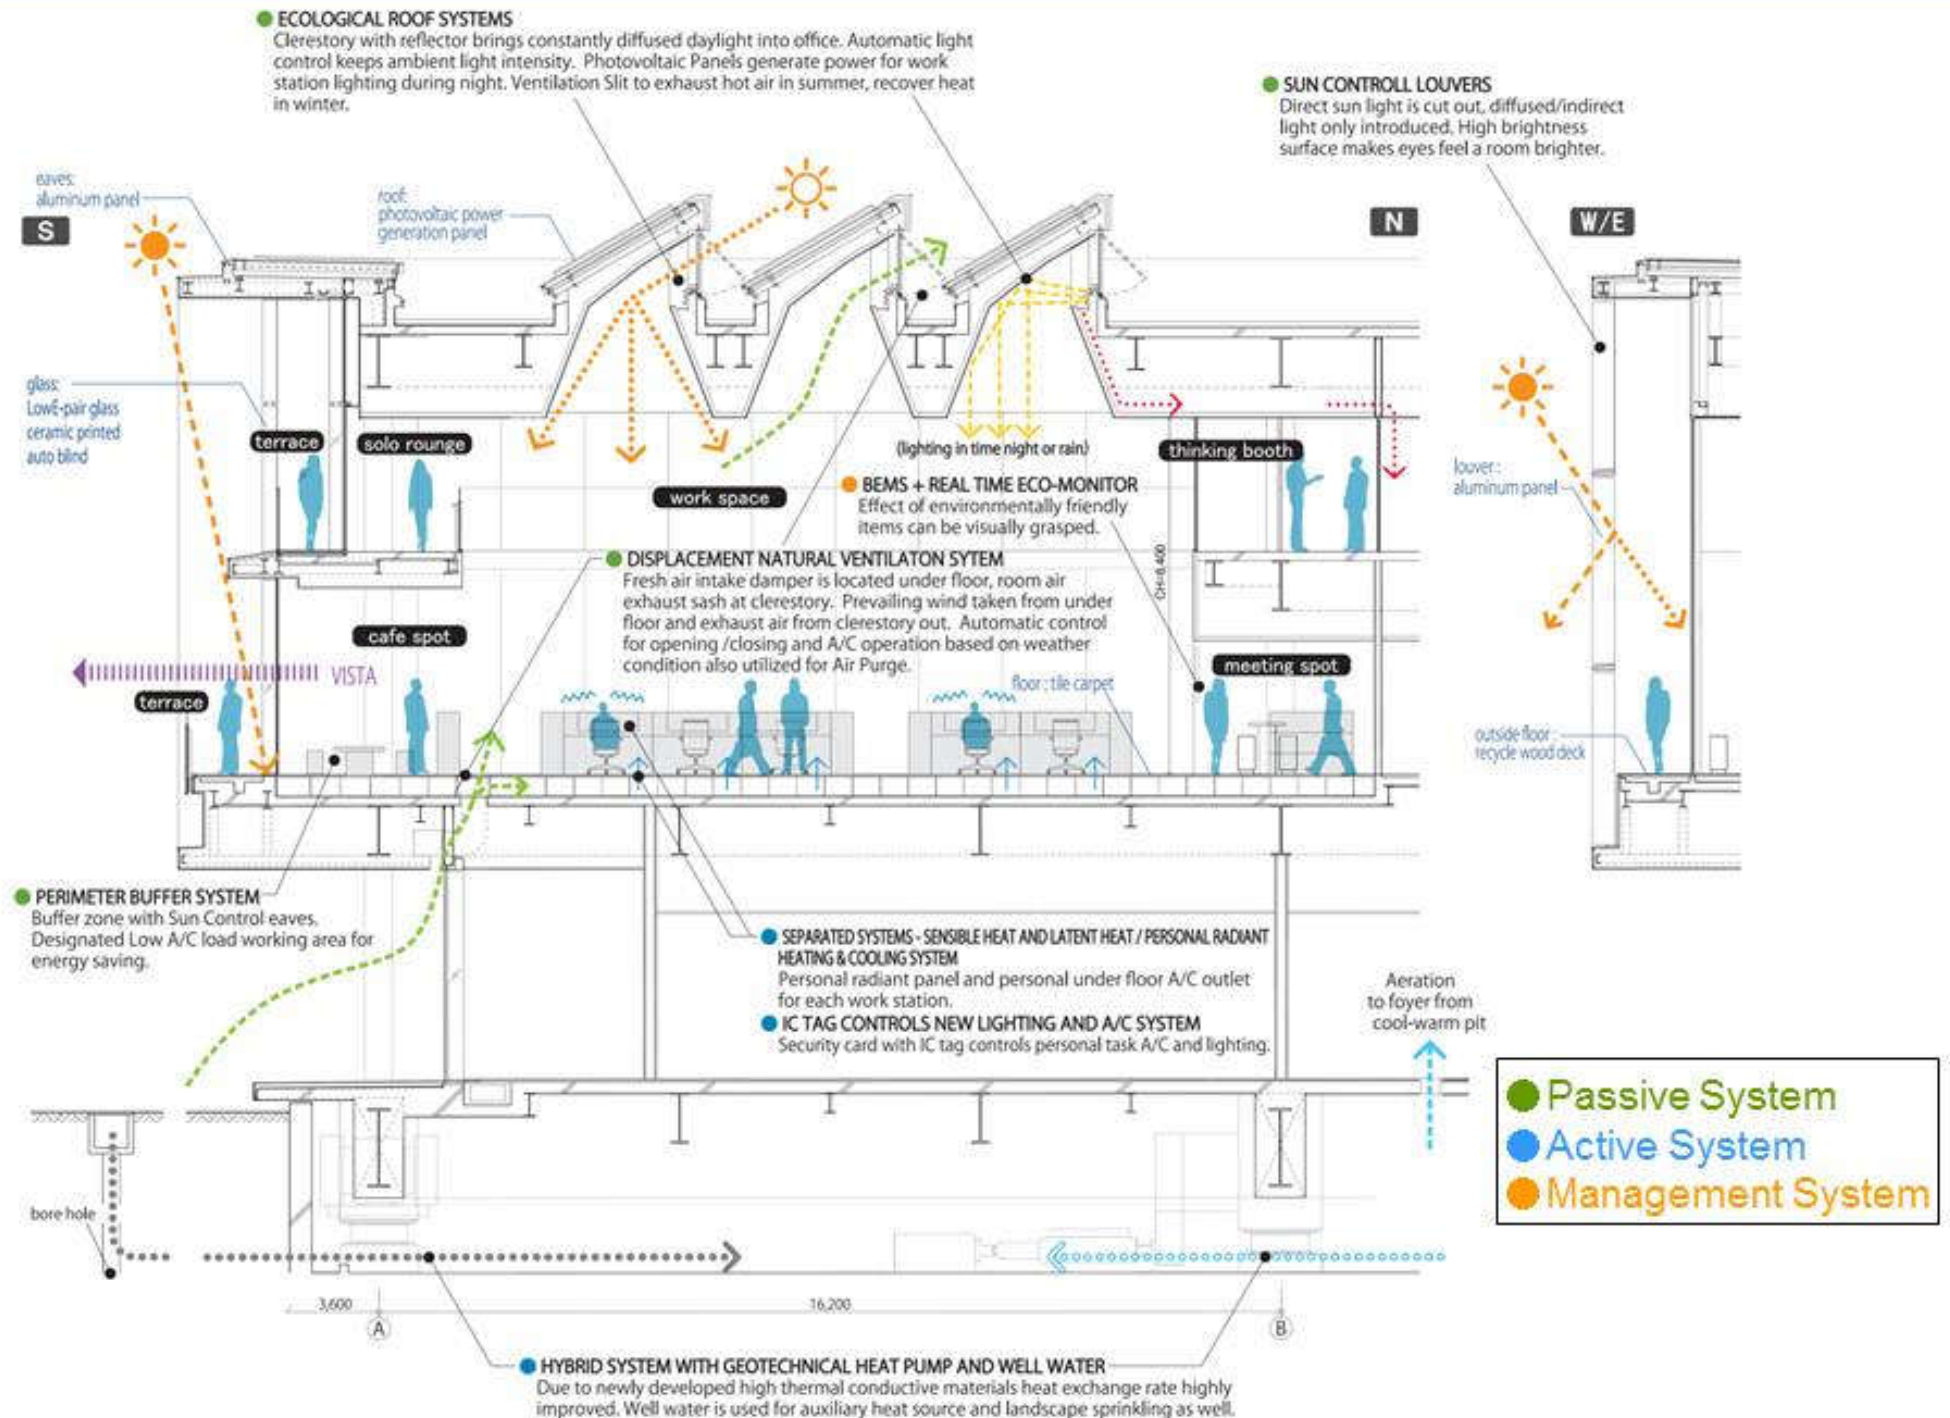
ECOLOGICAL ROOF SYSTEMS
Clerestory with reflector brings constantly diffused daylight into office. Automatic light control keeps ambient light intensity. Photovoltaic Panels generate power for work station lighting during night. Ventilation Slit to exhaust hot air in summer, recover heat in winter.

SUN CONTROLL LOUVERS
Direct sun light is cut out, diffused/indirect light only introduced. High brightness surface makes eyes feel a room brighter.

eaves: aluminum panel

S

roof: photovoltaic power generation panel

N

W/E

glass: LowE-pair glass ceramic printed auto blind

terrace

solo rounge

work space

(lighting in time night or rain)

thinking booth

louver: aluminum panel

BEMS + REAL TIME ECO-MONITOR
Effect of environmentally friendly items can be visually grasped.

DISPLACEMENT NATURAL VENTILATON SYTEM
Fresh air intake damper is located under floor, room air exhaust sash at clerestory. Prevailing wind taken from under floor and exhaust air from clerestory out. Automatic control for opening /closing and A/C operation based on weather condition also utilized for Air Purge.

CH=8,400

cafe spot

VISTA

terrace

floor: tile carpet

meeting spot

outside floor: recycle wood deck

PERIMETER BUFFER SYSTEM
Buffer zone with Sun Control eaves. Designated Low A/C load working area for energy saving.

SEPARATED SYSTEMS - SENSIBLE HEAT AND LATENT HEAT / PERSONAL RADIANT HEATING & COOLING SYSTEM
Personal radiant panel and personal under floor A/C outlet for each work station.

IC TAG CONTROLS NEW LIGHTING AND A/C SYSTEM
Security card with IC tag controls personal task A/C and lighting.

Aeration to foyer from cool-warm pit

Passive System
Active System
Management System

bore hole

3,600

16,200

A

B

HYBRID SYSTEM WITH GEOTECHNICAL HEAT PUMP AND WELL WATER
Due to newly developed high thermal conductive materials heat exchange rate highly improved. Well water is used for auxiliary heat source and landscape sprinkling as well.